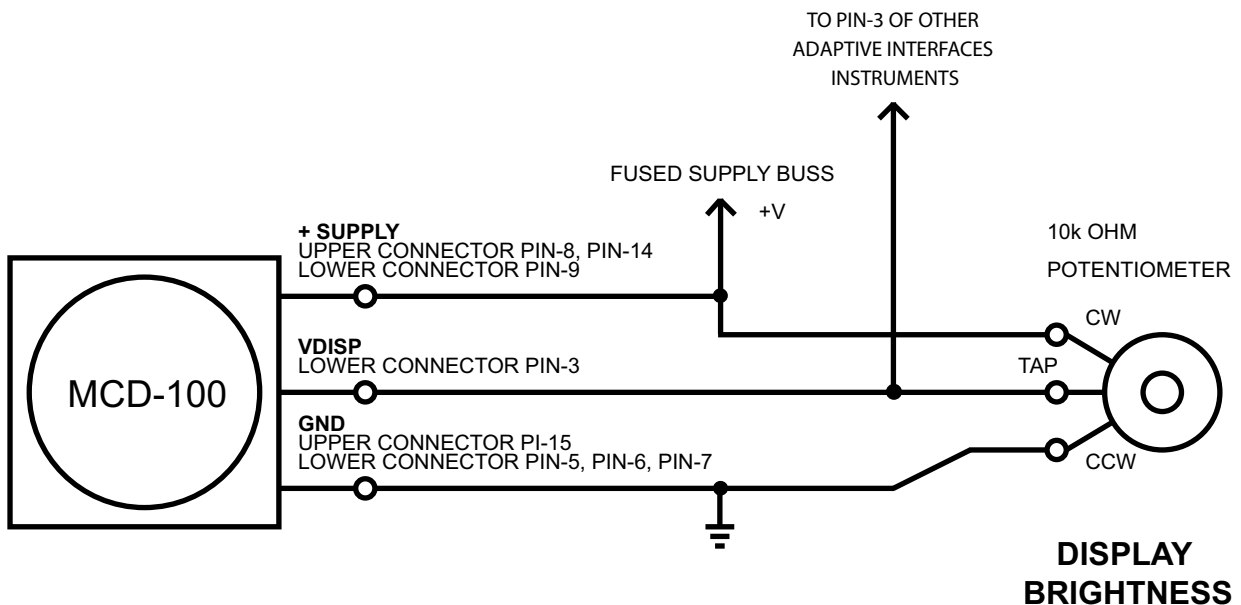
TO PIN-3 OF OTHER ADAPTIVE INTERFACES INSTRUMENTS

FUSED SUPPLY BUSS

+V

10k OHM

POTENTIOMETER

+ SUPPLY
UPPER CONNECTOR PIN-8, PIN-14
LOWER CONNECTOR PIN-9

MCD-100

CW

VDISP
LOWER CONNECTOR PIN-3

TAP

GND
UPPER CONNECTOR PI-15
LOWER CONNECTOR PIN-5, PIN-6, PIN-7

CCW

DISPLAY BRIGHTNESS